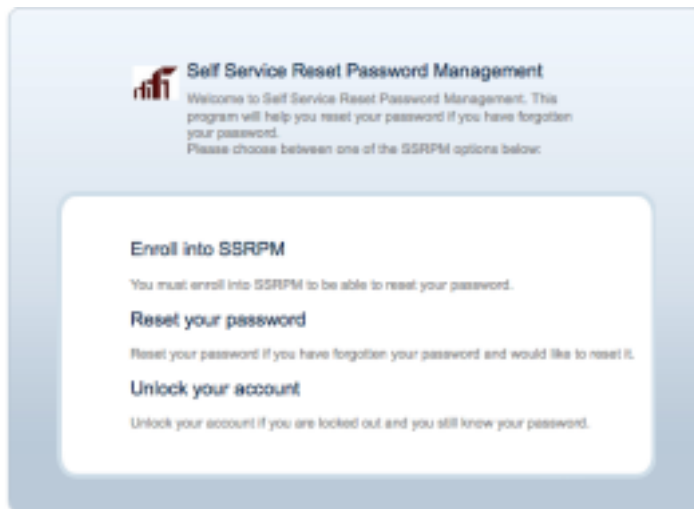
Self Service Reset Password Management

Welcome to Self Service Reset Password Management. This program will help you reset your password if you have forgotten your password.
Please choose between one of the SSRPM options below.

Enroll into SSRPM

You must enroll into SSRPM to be able to reset your password.

Reset your password

Reset your password if you have forgotten your password and would like to reset it.

Unlock your account

Unlock your account if you are locked out and you still know your password.